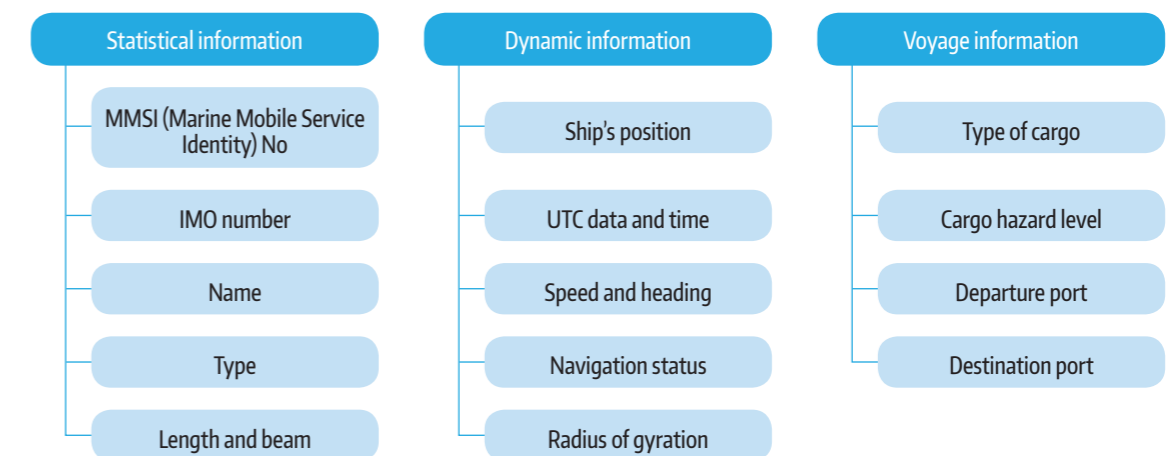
Statistical information

MMSI (Marine Mobile Service Identity) No

IMO number

Name

Type

Length and beam

Dynamic information

Ship's position

UTC data and time

Speed and heading

Navigation status

Radius of gyration

Voyage information

Type of cargo

Cargo hazard level

Departure port

Destination port